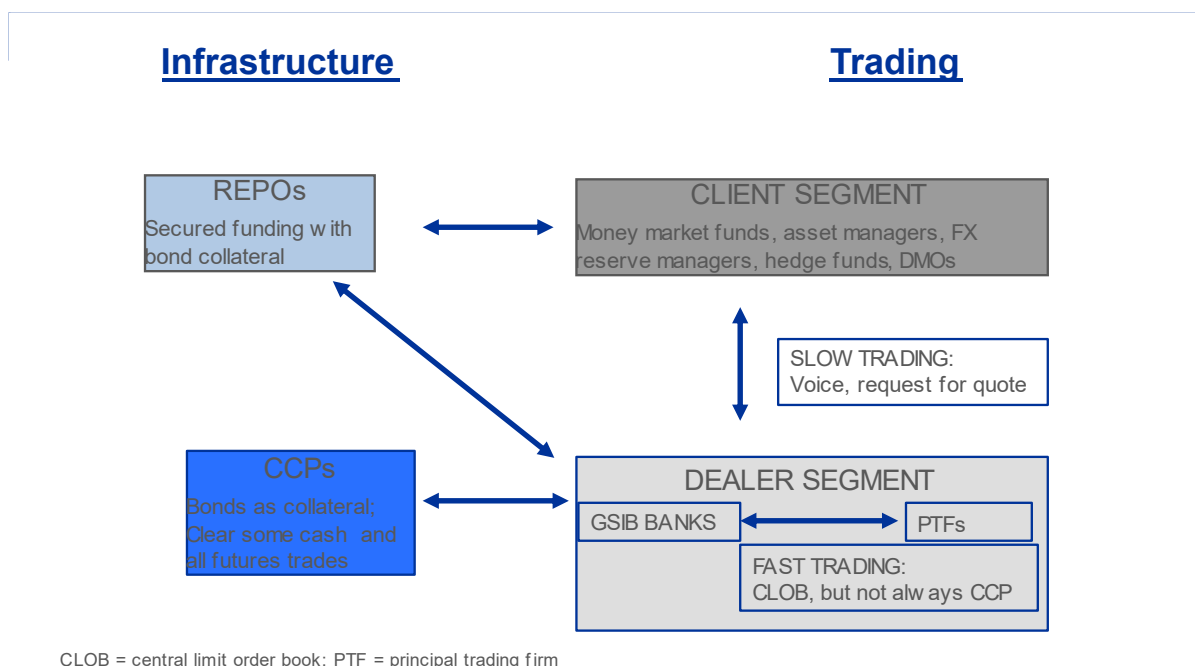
Infrastructure

Trading

REPOs
Secured funding with bond collateral

CLIENT SEGMENT
Money market funds, asset managers, FX reserve managers, hedge funds, DMOs

SLOW TRADING:
Voice, request for quote

CCPs
Bonds as collateral; Clear some cash and all futures trades

DEALER SEGMENT
GSIB BANKS
PTFs
FAST TRADING:
CLOB, but not always CCP

CLOB = central limit order book; PTF = principal trading firm